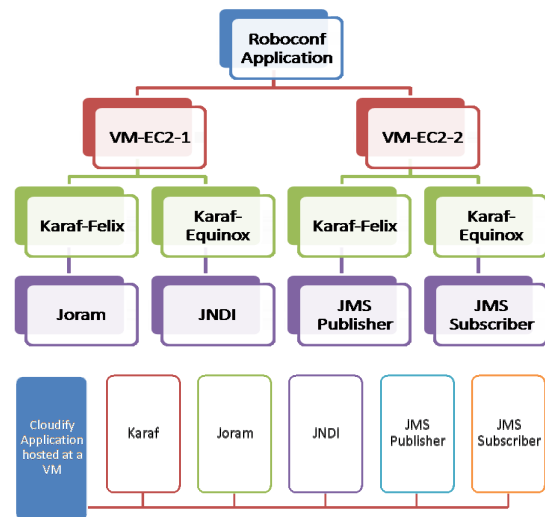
Roboconf Application

VM-EC2-1

VM-EC2-2

Karaf-Felix

Karaf-Equinox

Karaf-Felix

Karaf-Equinox

Joram

JNDI

JMS Publisher

JMS Subscriber

Cloudify Application hosted at a VM

Karaf

Joram

JNDI

JMS Publisher

JMS Subscriber